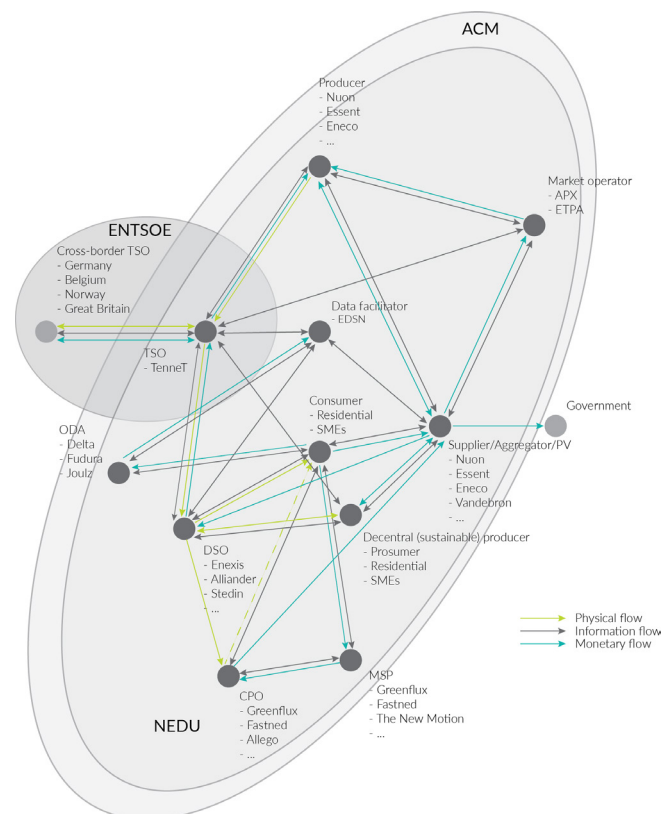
ACM

Producer
- Nuon
- Essent
- Eneco
- ...

Market operator
- APX
- ETPA

ENTSOE

Cross-border TSO
- Germany
- Belgium
- Norway
- Great Britain

Data facilitator
- EDSN

TSO
- TenneT

Government

ODA
- Delta
- Fudura
- Joulz

Consumer
- Residential
- SMEs

Supplier/Aggregator/PV
- Nuon
- Essent
- Eneco
- Vandebron
- ...

Decentral (sustainable) producer
- Prosumer
- Residential
- SMEs

DSO
- Enexis
- Alliander
- Stedin
- ...

Physical flow
Information flow
Monetary flow

MSP
- Greenflux
- Fastned
- The New Motion
- ...

CPO
- Greenflux
- Fastned
- Allego
- ...

NEDU